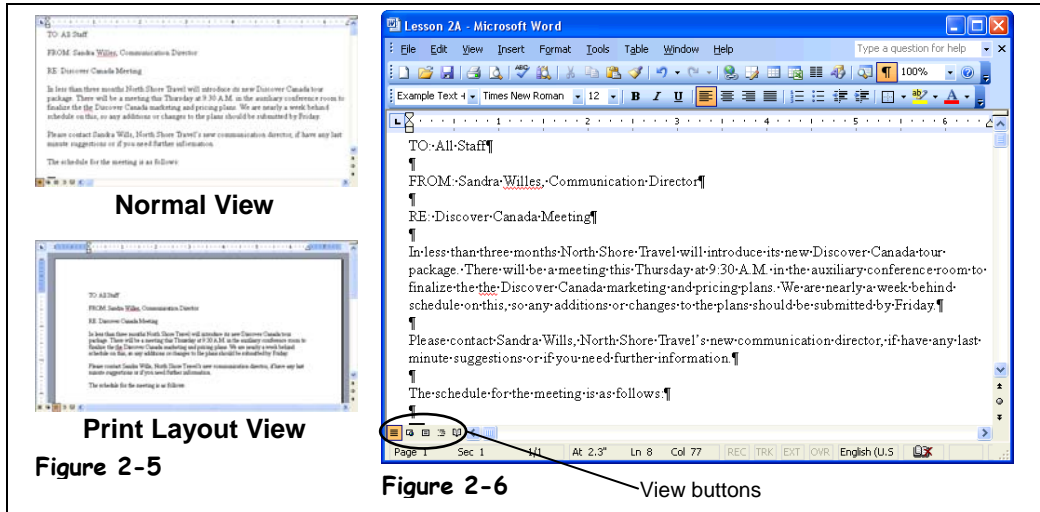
TO: All Staff

FROM: Sandra Willes, Communication Director

RE: Discover Canada Meeting

In less than three months North Shore Travel will introduce its new Discover Canada tour package. There will be a meeting this Thursday at 9:30 A.M. in the auxiliary conference room to finalize the the Discover Canada marketing and pricing plans. We are nearly a week behind schedule on this, so any additions or changes to the plans should be submitted by Friday.

Please contact Sandra Wills, North Shore Travel's new communication director, if have any last minute suggestions or if you need further information.

The schedule for the meeting is as follows:

Normal View

TO: All Staff

FROM: Sandra Willes, Communication Director

RE: Discover Canada Meeting

In less than three months North Shore Travel will introduce its new Discover Canada tour package. There will be a meeting this Thursday at 9:30 A.M. in the auxiliary conference room to finalize the the Discover Canada marketing and pricing plans. We are nearly a week behind schedule on this, so any additions or changes to the plans should be submitted by Friday.

Please contact Sandra Wills, North Shore Travel's new communication director, if have any last minute suggestions or if you need further information.

The schedule for the meeting is as follows:

Print Layout View

Figure 2-5

Lesson 2A - Microsoft Word

File Edit View Insert Format Tools Table Window Help

Type a question for help

100%

Example Text Times New Roman 12 B I U

TO:·All·Staff¶
¶
FROM:·Sandra·Willes,·Communication·Director¶
¶
RE:·Discover·Canada·Meeting¶
¶
In·less·than·three·months·North·Shore·Travel·will·introduce·its·new·Discover·Canada·tour·package.·There·will·be·a·meeting·this·Thursday·at·9:30·A.M.·in·the·auxiliary·conference·room·to·finalize·the·the·Discover·Canada·marketing·and·pricing·plans.·We·are·nearly·a·week·behind·schedule·on·this,·so·any·additions·or·changes·to·the·plans·should·be·submitted·by·Friday.¶
¶
Please·contact·Sandra·Wills,·North·Shore·Travel's·new·communication·director,·if·have·any·last·minute·suggestions·or·if·you·need·further·information.¶
¶
The·schedule·for·the·meeting·is·as·follows:¶
¶

Page 1 Sec 1 1/1 At 2.3" Ln 8 Col 77 REC TRK EXT OVR English (U.S

Figure 2-6

View buttons